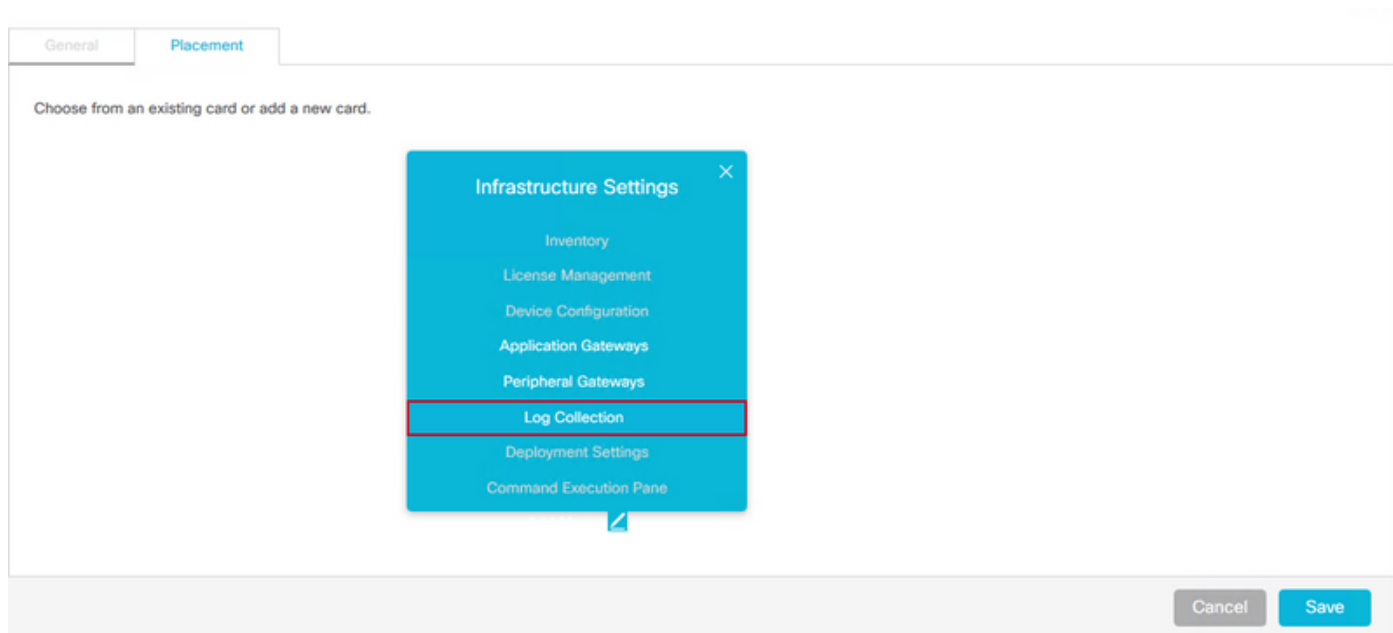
General Placement

Choose from an existing card or add a new card.

Infrastructure Settings

Inventory

License Management

Device Configuration

Application Gateways

Peripheral Gateways

Log Collection

Deployment Settings

Command Execution Pane

Cancel Save